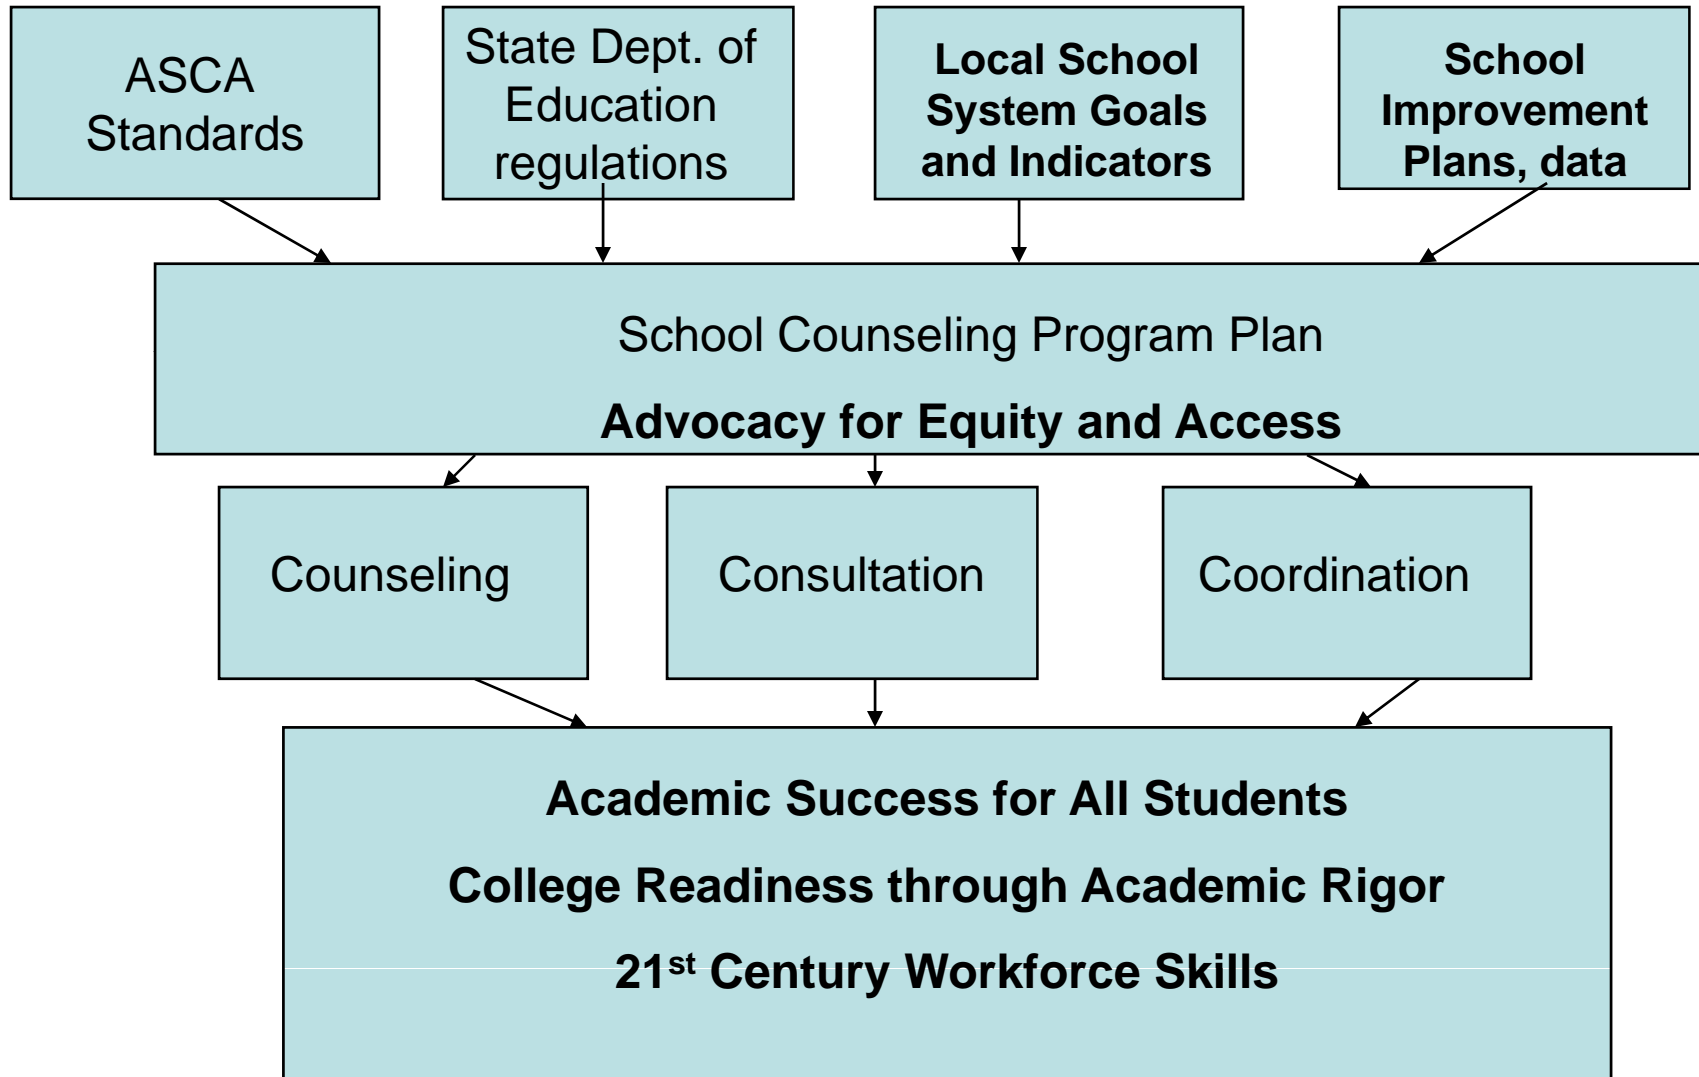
ASCA Standards

State Dept. of Education regulations

Local School System Goals and Indicators

School Improvement Plans, data

School Counseling Program Plan

Advocacy for Equity and Access

Counseling

Consultation

Coordination

Academic Success for All Students

College Readiness through Academic Rigor

21$^{st}$ Century Workforce Skills